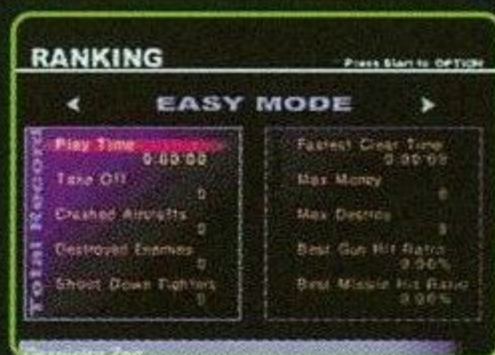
RANKING

Press Start to OPTION

◀ EASY MODE ▶

Total Record

Play Time
0:00:00

Take Off
0

Crushed Aircrafts
0

Destroyed Enemies
0

Shoot Down Fighters
0

Fastest Clear Time
0:00:00

Max Money
0

Max Destroy
0

Best Gun Hit Ratio
0.00%

Best Missile Hit Ratio
0.00%

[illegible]